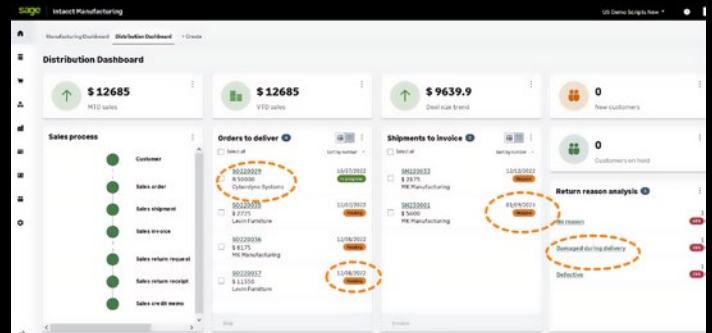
sage Intacct Manufacturing

US Demo Scripts New

Manufacturing Dashboard Distribution Dashboard + Create

Distribution Dashboard

$ 12685
MTD sales

$ 12685
YTD sales

$ 9639.9
Deal size trend

0
New customers

0
Customers on hold

Sales process

Customer

Sales order

Sales shipment

Sales invoice

Sales return request

Sales return receipt

Sales credit memo

Orders to deliver

Select all

SO220029
$ 50000
Cyberdyne Systems
12/27/2022

SO220035
$ 2725
Lewin Furniture
12/02/2022
Pending

SO220036
$ 8175
MK Manufacturing
12/08/2022
Pending

SO220037
$ 11550
Lewin Furniture
12/08/2022
Pending

Shipments to invoice

Select all

SH220032
$ 2875
MK Manufacturing
12/12/2022

SH220001
$ 5000
MK Manufacturing
01/09/2023
Pending

Return reason analysis

No reason

Damaged during delivery

Defective